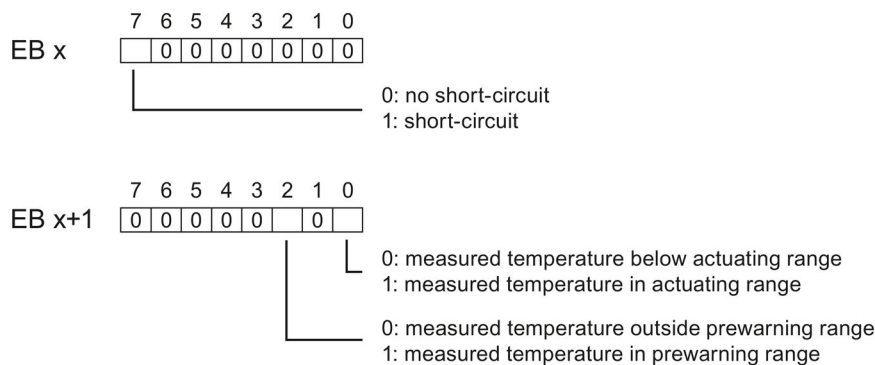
EB x

| 7 | 6 | 5 | 4 | 3 | 2 | 1 | 0 |
|---|---|---|---|---|---|---|---|
|  | 0 | 0 | 0 | 0 | 0 | 0 | 0 |

0: no short-circuit
1: short-circuit

EB x+1

| 7 | 6 | 5 | 4 | 3 | 2 | 1 | 0 |
|---|---|---|---|---|---|---|---|
| 0 | 0 | 0 | 0 | 0 |  | 0 |  |

0: measured temperature below actuating range
1: measured temperature in actuating range

0: measured temperature outside prewarning range
1: measured temperature in prewarning range